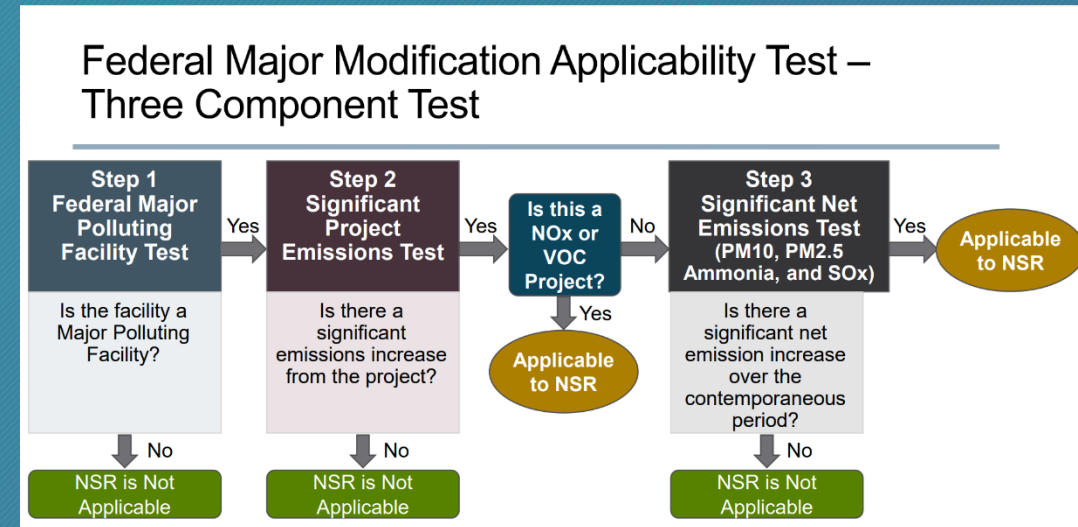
Federal Major Modification Applicability Test – Three Component Test

Step 1
Federal Major Polluting Facility Test

Is the facility a Major Polluting Facility?

No

NSR is Not Applicable

Yes

Step 2
Significant Project Emissions Test

Is there a significant emissions increase from the project?

No

NSR is Not Applicable

Yes

Is this a NOx or VOC Project?

Yes

Applicable to NSR

No

Step 3
Significant Net Emissions Test
(PM10, PM2.5 Ammonia, and SOx)

Is there a significant net emission increase over the contemporaneous period?

No

NSR is Not Applicable

Yes

Applicable to NSR